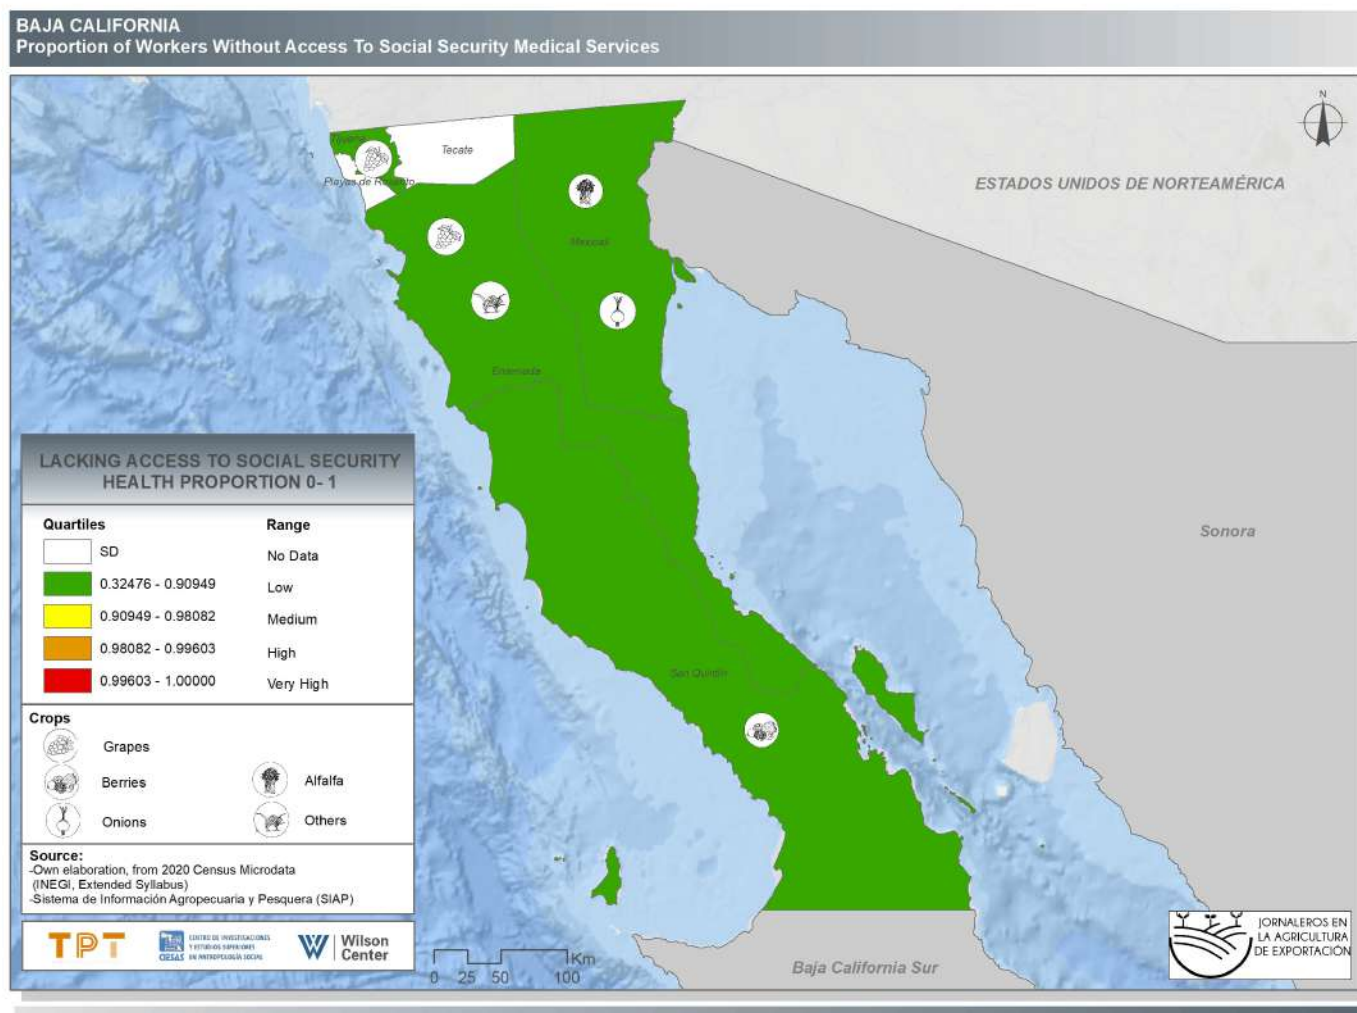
BAJA CALIFORNIA
Proportion of Workers Without Access To Social Security Medical Services

N

Tijuana
Tecate
Playas de Rosarito
Mexicali
Ensenada
San Quintín

ESTADOS UNIDOS DE NORTEAMÉRICA

Sonora

Baja California Sur

LACKING ACCESS TO SOCIAL SECURITY HEALTH PROPORTION 0- 1

| Quartiles | Range |
|---|---|
| SD | No Data |
| 0.32476 - 0.90949 | Low |
| 0.90949 - 0.98082 | Medium |
| 0.98082 - 0.99603 | High |
| 0.99603 - 1.00000 | Very High |

Crops
Grapes
Berries
Onions
Alfalfa
Others

Source:
-Own elaboration, from 2020 Census Microdata (INEGI, Extended Syllabus)
-Sistema de Información Agropecuaria y Pesquera (SIAP)

TPT
CENTRO DE INVESTIGACIONES Y ESTUDIOS SUPERIORES EN ANTROPOLOGÍA SOCIAL
CIESAS
Wilson Center

0 25 50 100 Km

JORNALEROS EN LA AGRICULTURA DE EXPORTACIÓN